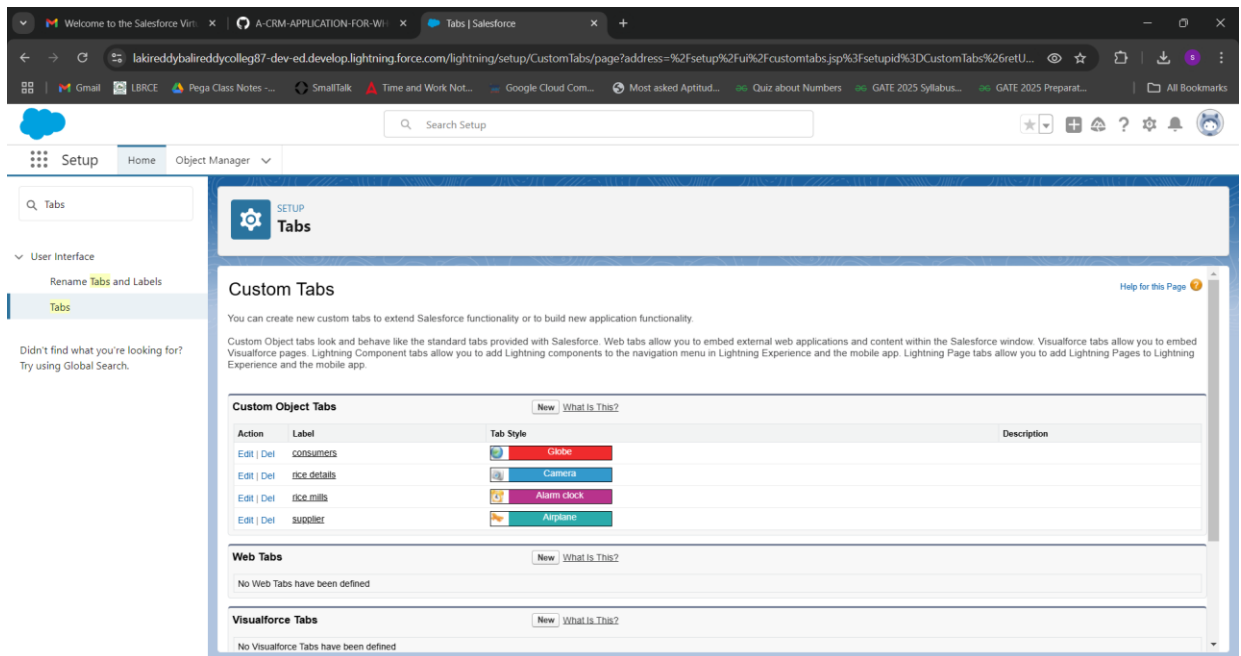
Welcome to the Salesforce Virt ×
A-CRM-APPLICATION-FOR-WH ×
Tabs | Salesforce ×
+

lakireddybalireddycolleg87-dev-ed.develop.lightning.force.com/lightning/setup/CustomTabs/page?address=%2Fsetup%2Fui%2Fcustomtabs.jsp%3Fsetupid%3DCustomTabs%26retU...

Gmail LBRCE Pega Class Notes -... SmallTalk Time and Work Not... Google Cloud Com... Most asked Aptitud... Quiz about Numbers GATE 2025 Syllabus... GATE 2025 Preparat... All Bookmarks

Search Setup

Setup Home Object Manager

Tabs

User Interface
Rename Tabs and Labels
Tabs

Didn't find what you're looking for? Try using Global Search.

SETUP
Tabs

Custom Tabs

Help for this Page

You can create new custom tabs to extend Salesforce functionality or to build new application functionality.

Custom Object tabs look and behave like the standard tabs provided with Salesforce. Web tabs allow you to embed external web applications and content within the Salesforce window. Visualforce tabs allow you to embed Visualforce pages. Lightning Component tabs allow you to add Lightning components to the navigation menu in Lightning Experience and the mobile app. Lightning Page tabs allow you to add Lightning Pages to Lightning Experience and the mobile app.

Custom Object Tabs New What Is This?

| Action | Label | Tab Style | Description |
|---|---|---|---|
| Edit \| Del | consumers | Globe | |
| Edit \| Del | rice details | Camera | |
| Edit \| Del | rice mills | Alarm clock | |
| Edit \| Del | supplier | Airplane | |

Web Tabs New What Is This?

No Web Tabs have been defined

Visualforce Tabs New What Is This?

No Visualforce Tabs have been defined